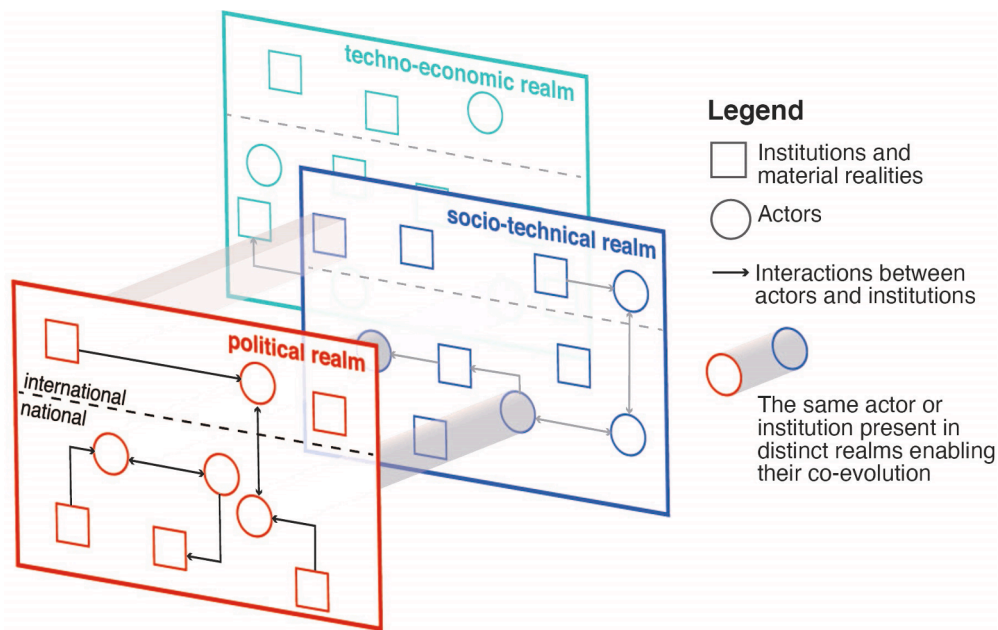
techno-economic realm

socio-technical realm

political realm

international
national

Legend

Institutions and material realities

Actors

Interactions between actors and institutions

The same actor or institution present in distinct realms enabling their co-evolution